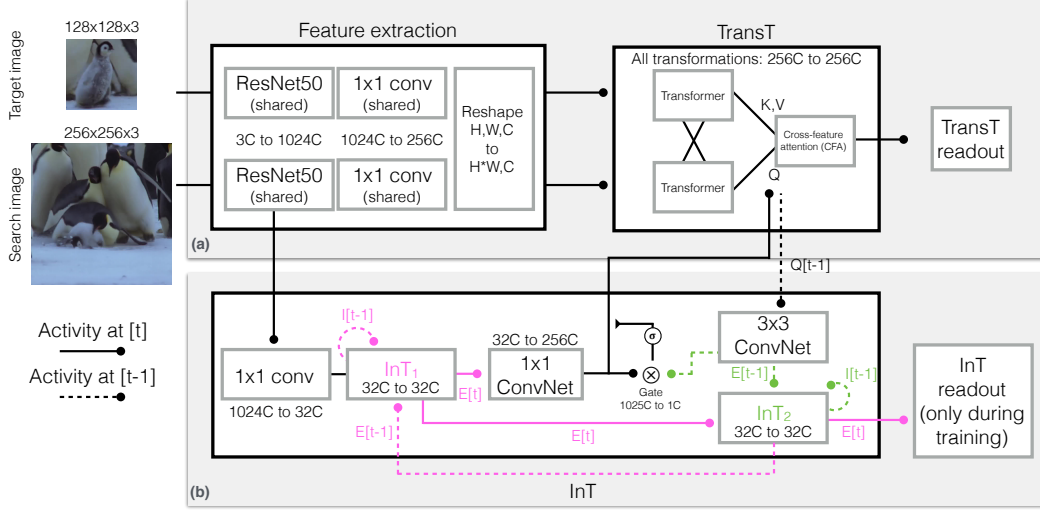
128x128x3

Target image

256x256x3

Search image

Feature extraction

ResNet50 (shared)

1x1 conv (shared)

3C to 1024C

1024C to 256C

Reshape H,W,C to H*W,C

ResNet50 (shared)

1x1 conv (shared)

(a)

TransT

All transformations: 256C to 256C

Transformer

K,V

Cross-feature attention (CFA)

Transformer

Q

TransT readout

Q[t-1]

Activity at [t]

Activity at [t-1]

I[t-1]

32C to 256C

$\sigma$

3x3 ConvNet

1x1 conv

InT$_1$ 32C to 32C

1x1 ConvNet

$\otimes$ Gate 1025C to 1C

E[t-1]

I[t-1]

E[t]

InT$_2$ 32C to 32C

InT readout (only during training)

1024C to 32C

E[t-1]

E[t]

E[t]

(b)

InT